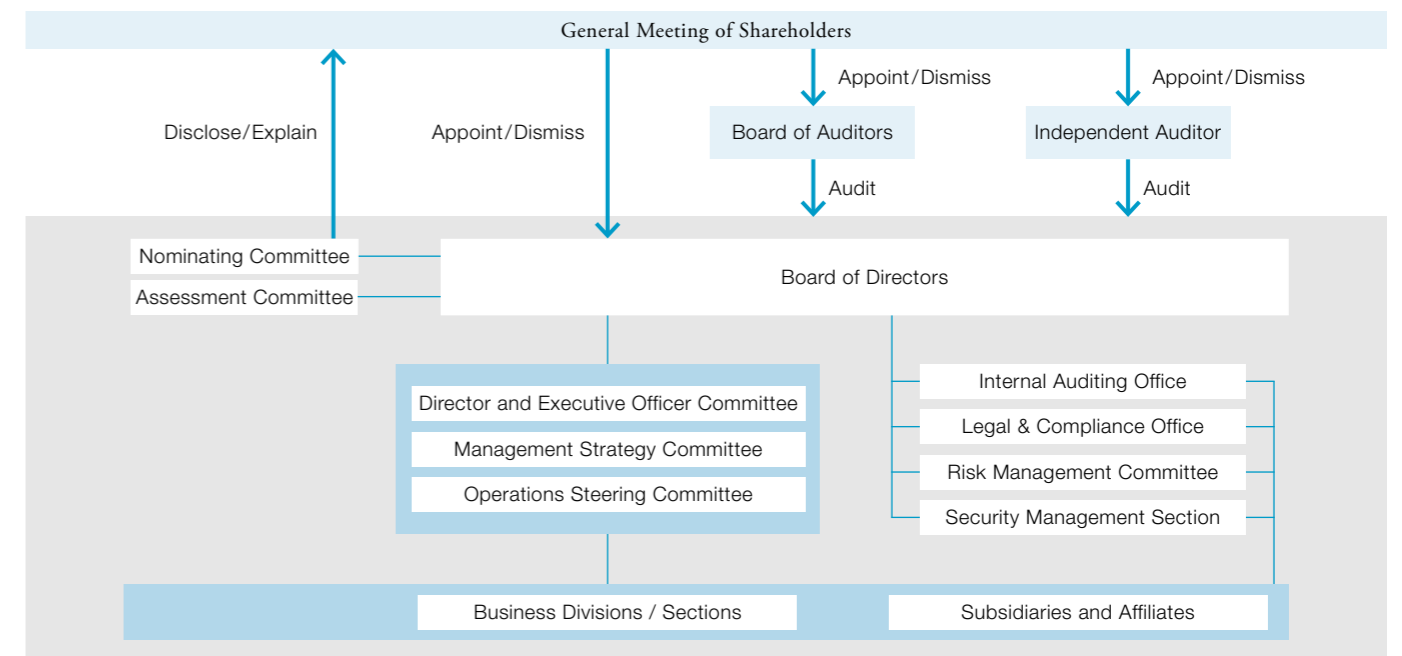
General Meeting of Shareholders

Disclose/Explain

Appoint/Dismiss

Appoint/Dismiss

Board of Auditors

Audit

Appoint/Dismiss

Independent Auditor

Audit

Nominating Committee

Assessment Committee

Board of Directors

Director and Executive Officer Committee

Management Strategy Committee

Operations Steering Committee

Internal Auditing Office

Legal & Compliance Office

Risk Management Committee

Security Management Section

Business Divisions / Sections

Subsidiaries and Affiliates